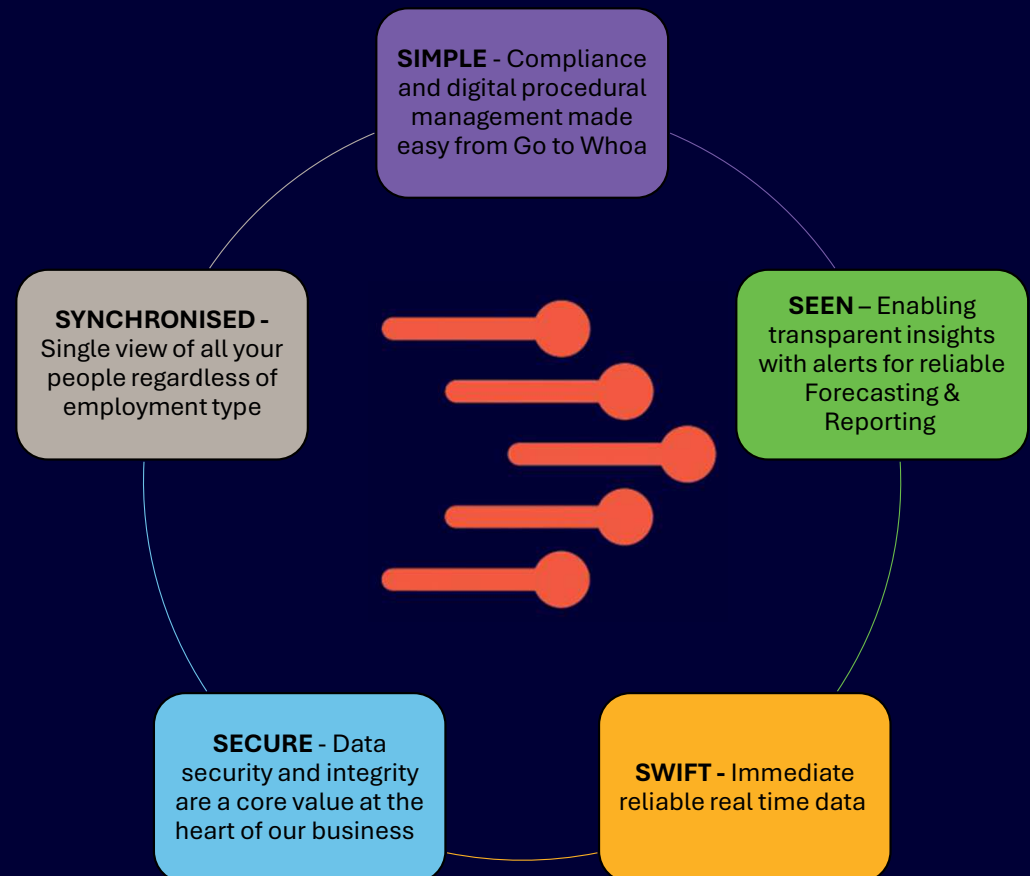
**SIMPLE** - Compliance and digital procedural management made easy from Go to Whoa

**SYNCHRONISED** - Single view of all your people regardless of employment type

**SEEN** – Enabling transparent insights with alerts for reliable Forecasting & Reporting

**SECURE** - Data security and integrity are a core value at the heart of our business

**SWIFT** - Immediate reliable real time data